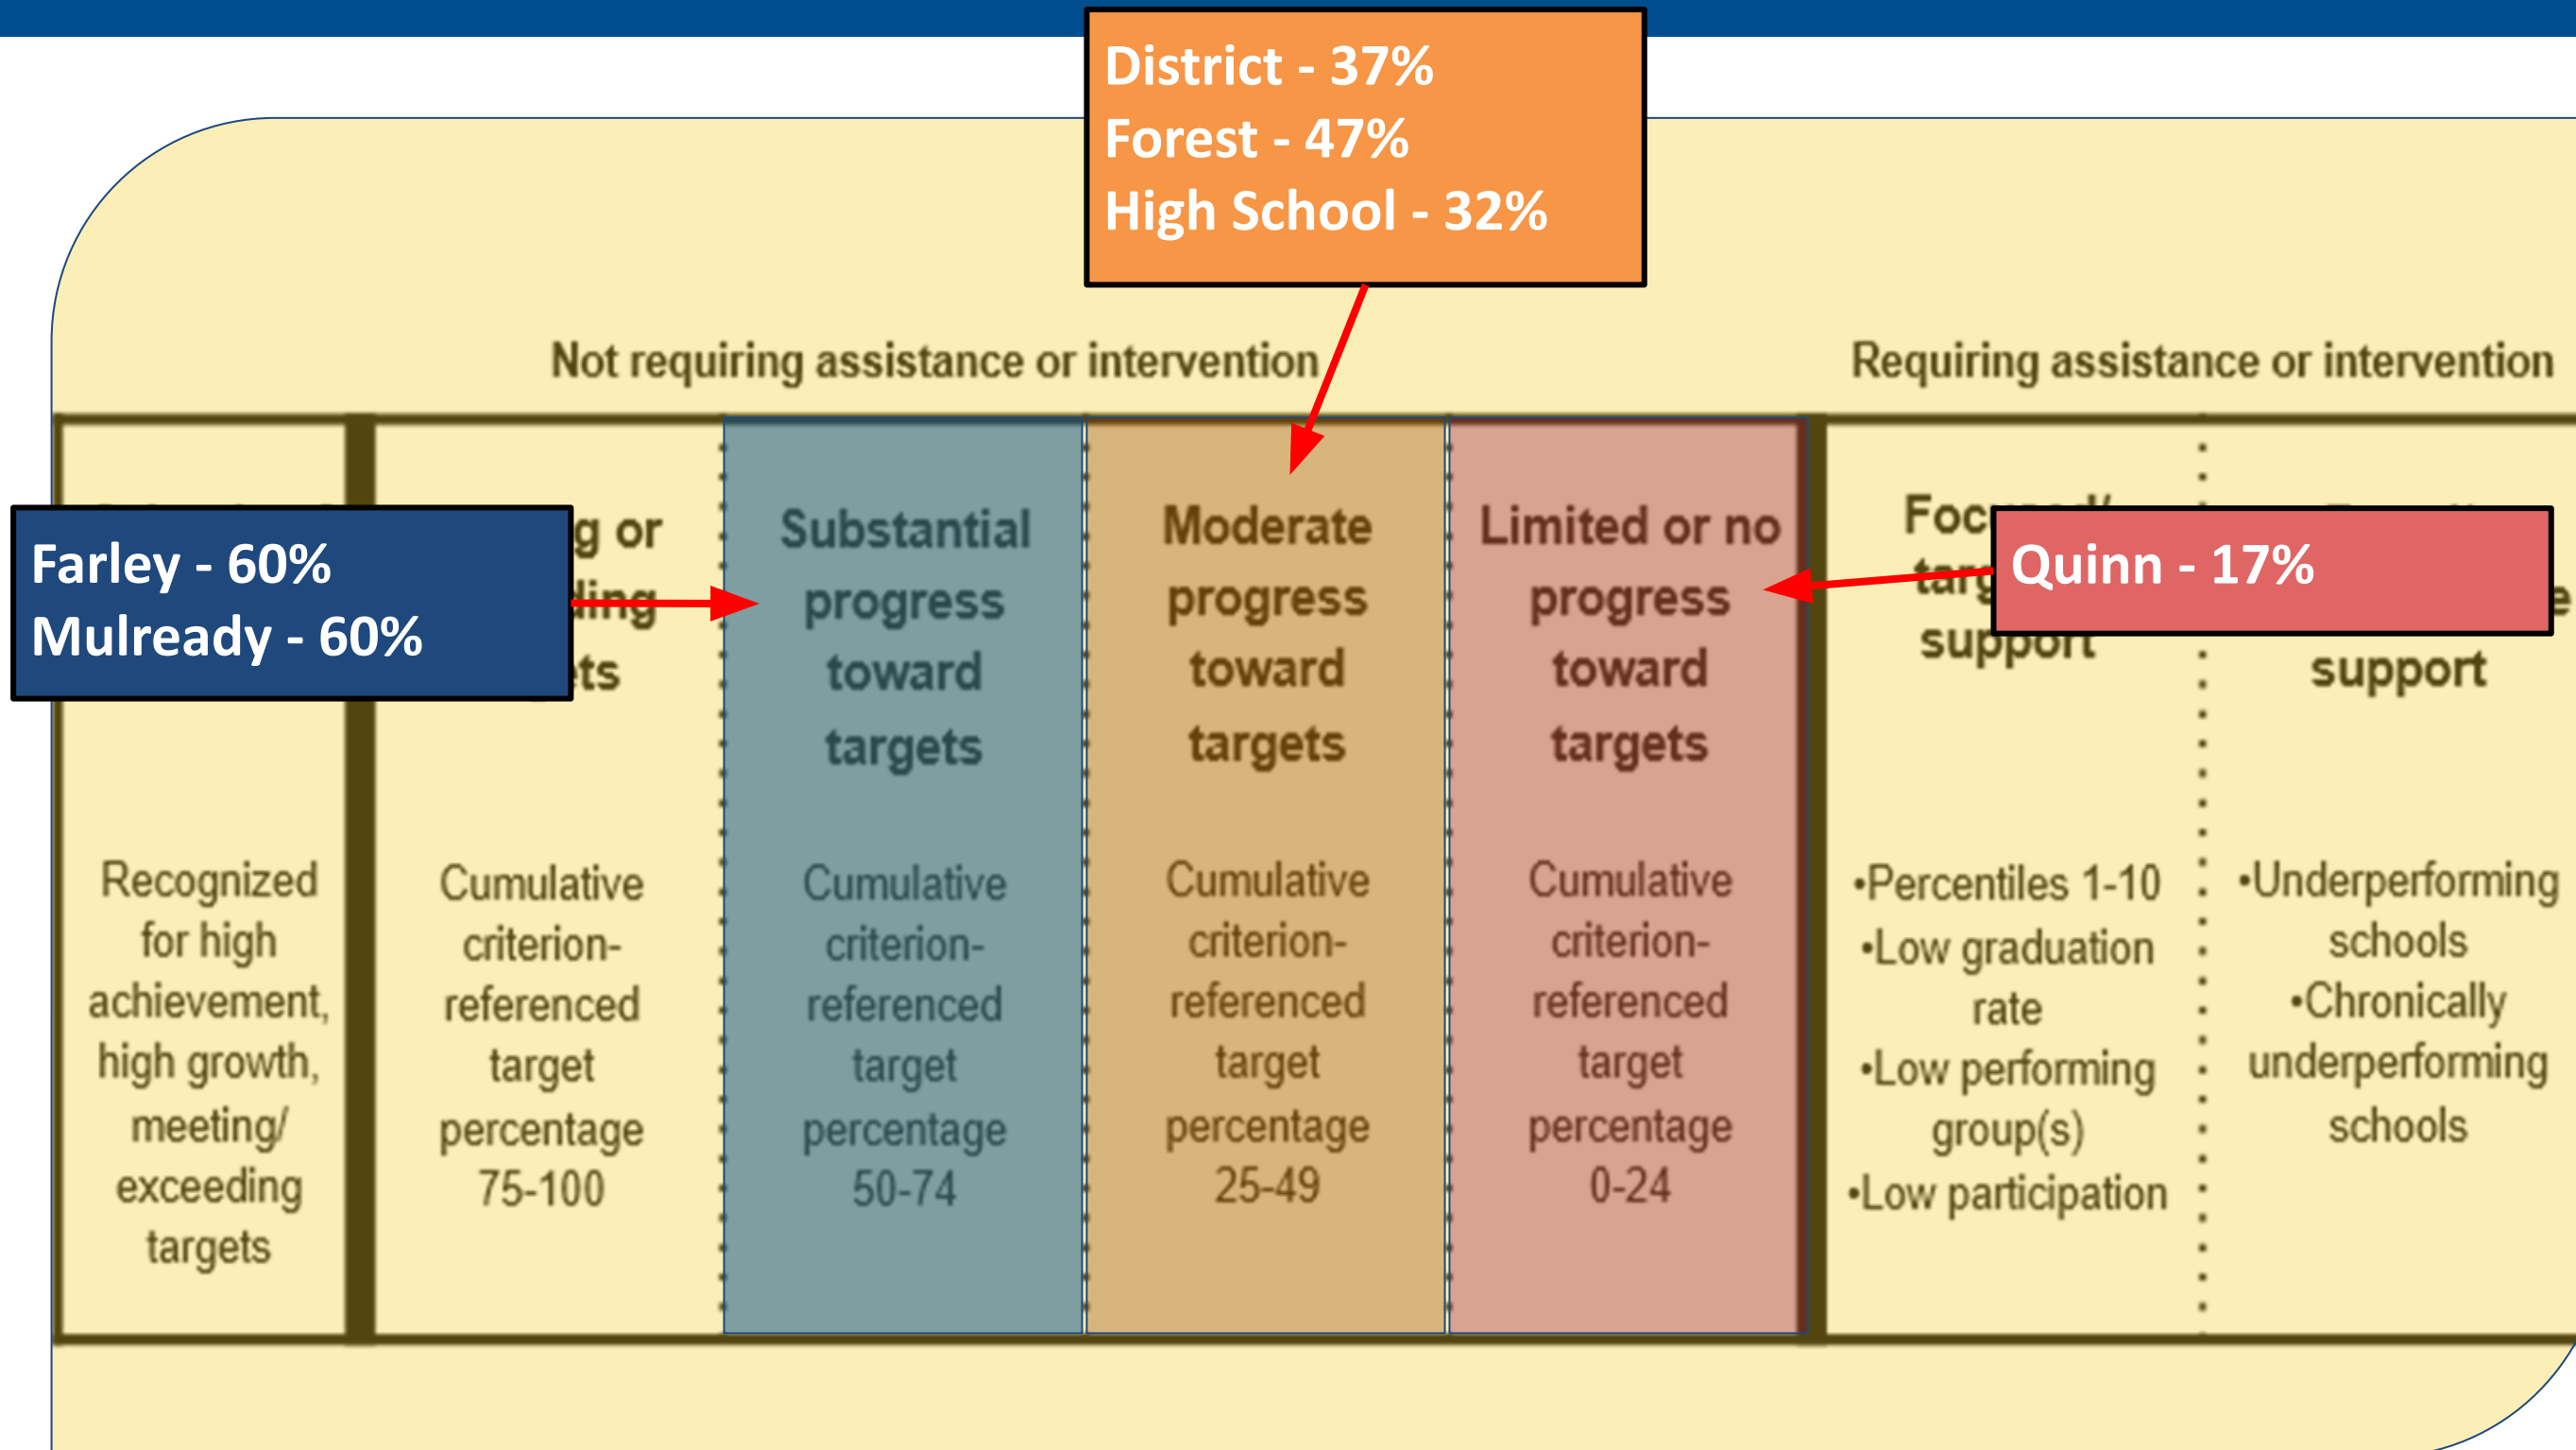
District - 37%
Forest - 47%
High School - 32%

Not requiring assistance or intervention

Requiring assistance or intervention

Farley - 60%
Mulready - 60%

Quinn - 17%

| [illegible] | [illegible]g or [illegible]ding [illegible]ts | Substantial progress toward targets | Moderate progress toward targets | Limited or no progress toward targets | Foc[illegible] targ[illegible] support | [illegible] support |
|---|---|---|---|---|---|---|
| Recognized for high achievement, high growth, meeting/ exceeding targets | Cumulative criterion-referenced target percentage 75-100 | Cumulative criterion-referenced target percentage 50-74 | Cumulative criterion-referenced target percentage 25-49 | Cumulative criterion-referenced target percentage 0-24 | •Percentiles 1-10 •Low graduation rate •Low performing group(s) •Low participation | •Underperforming schools •Chronically underperforming schools |